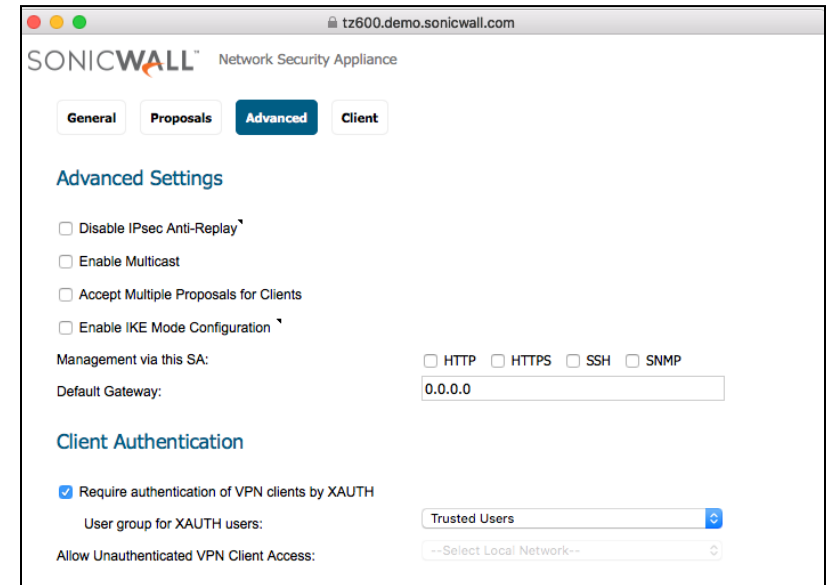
tz600.demo.sonicwall.com

SONICWALL™ Network Security Appliance

General Proposals Advanced Client

Advanced Settings

Disable IPsec Anti-Replay

Enable Multicast

Accept Multiple Proposals for Clients

Enable IKE Mode Configuration

Management via this SA: HTTP HTTPS SSH SNMP

Default Gateway: 0.0.0.0

Client Authentication

Require authentication of VPN clients by XAUTH

User group for XAUTH users: Trusted Users

Allow Unauthenticated VPN Client Access: --Select Local Network--